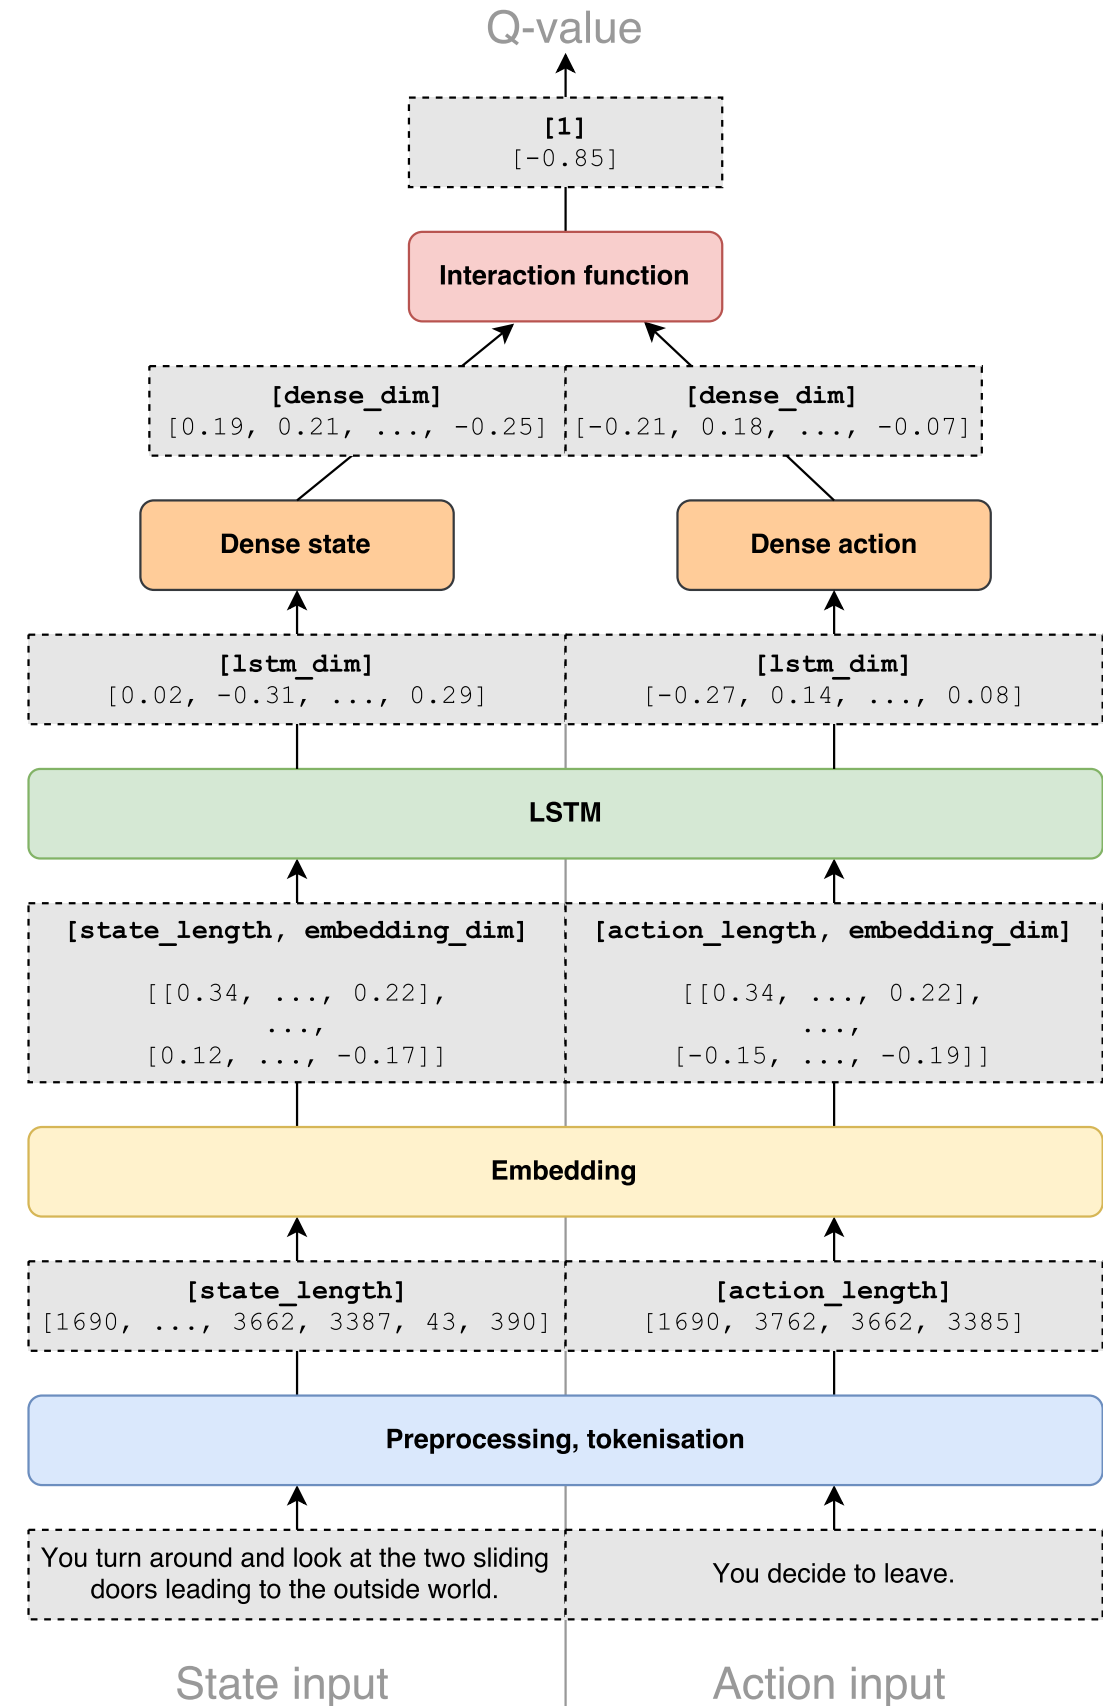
Q-value

[1]
[-0.85]

Interaction function

[dense_dim]
[0.19, 0.21, ..., -0.25]

[dense_dim]
[-0.21, 0.18, ..., -0.07]

Dense state

Dense action

[lstm_dim]
[0.02, -0.31, ..., 0.29]

[lstm_dim]
[-0.27, 0.14, ..., 0.08]

LSTM

[state_length, embedding_dim]
[[0.34, ..., 0.22],
...,
[0.12, ..., -0.17]]

[action_length, embedding_dim]
[[0.34, ..., 0.22],
...,
[-0.15, ..., -0.19]]

Embedding

[state_length]
[1690, ..., 3662, 3387, 43, 390]

[action_length]
[1690, 3762, 3662, 3385]

Preprocessing, tokenisation

You turn around and look at the two sliding doors leading to the outside world.

You decide to leave.

State input

Action input